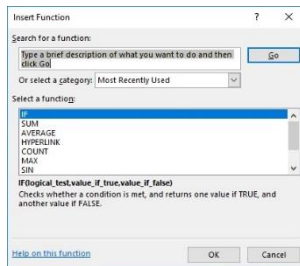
Insert Function ? ×

Search for a function:

Type a brief description of what you want to do and then click Go

Go

Or select a category: Most Recently Used

Select a function:

IF
SUM
AVERAGE
HYPERLINK
COUNT
MAX
SIN

IF(logical_test,value_if_true,value_if_false)
Checks whether a condition is met, and returns one value if TRUE, and another value if FALSE.

Help on this function

OK

Cancel